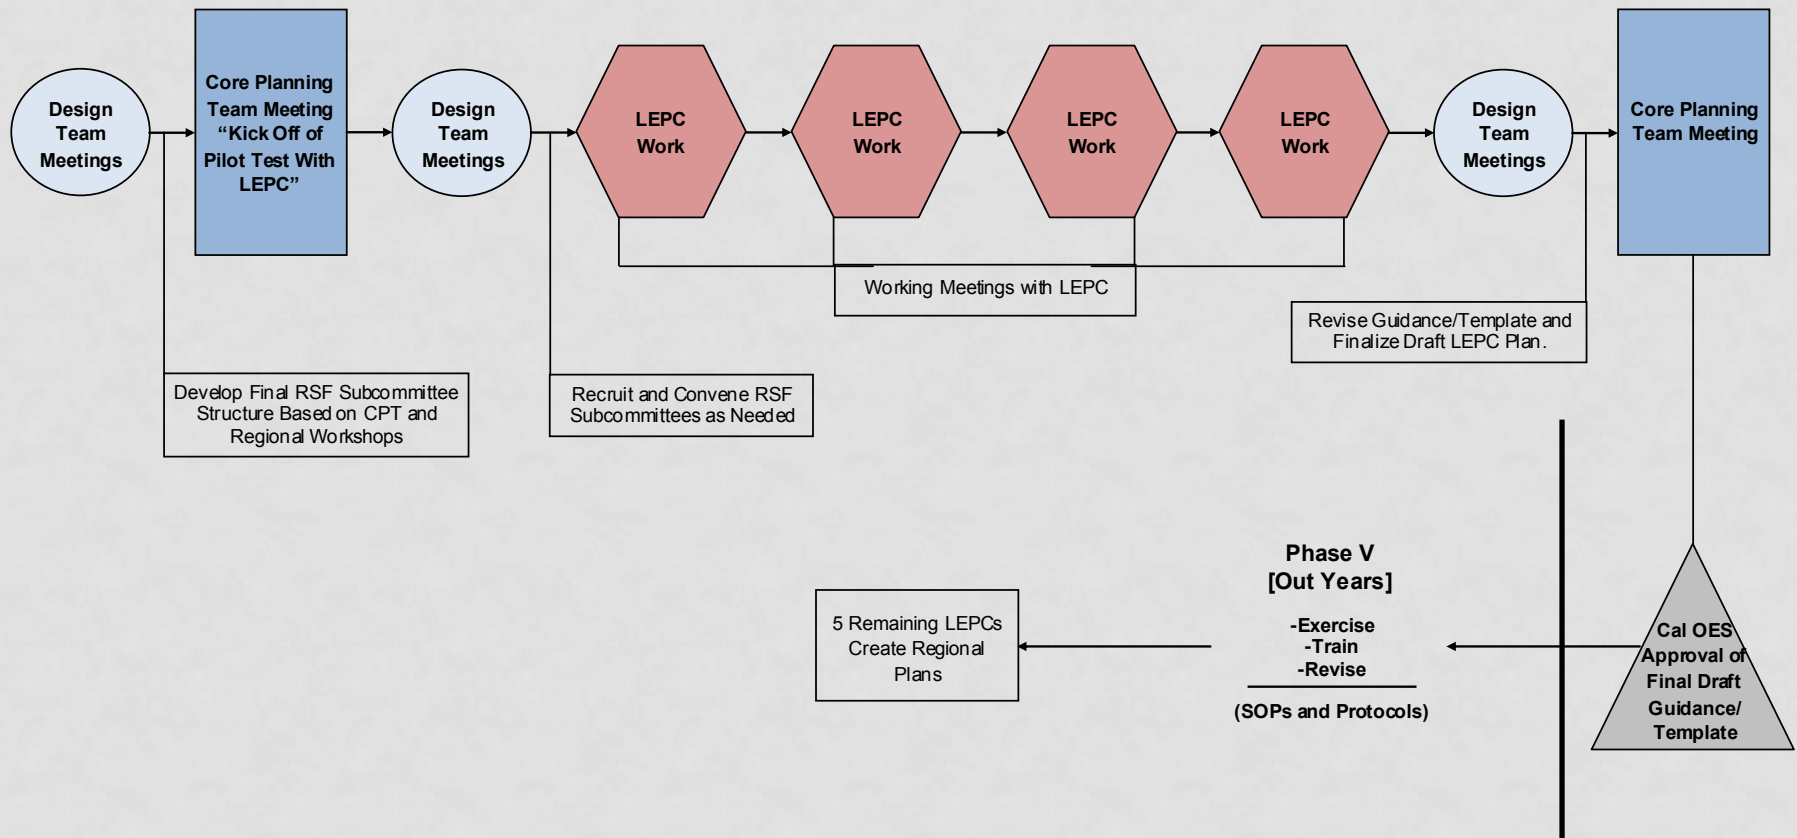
Design Team Meetings

Core Planning Team Meeting “Kick Off of Pilot Test With LEPC”

Design Team Meetings

LEPC Work

LEPC Work

LEPC Work

LEPC Work

Design Team Meetings

Core Planning Team Meeting

Working Meetings with LEPC

Revise Guidance/Template and Finalize Draft LEPC Plan.

Develop Final RSF Subcommittee Structure Based on CPT and Regional Workshops

Recruit and Convene RSF Subcommittees as Needed

Phase V
[Out Years]

-Exercise
-Train
-Revise

(SOPs and Protocols)

5 Remaining LEPCs Create Regional Plans

Cal OES Approval of Final Draft Guidance/ Template